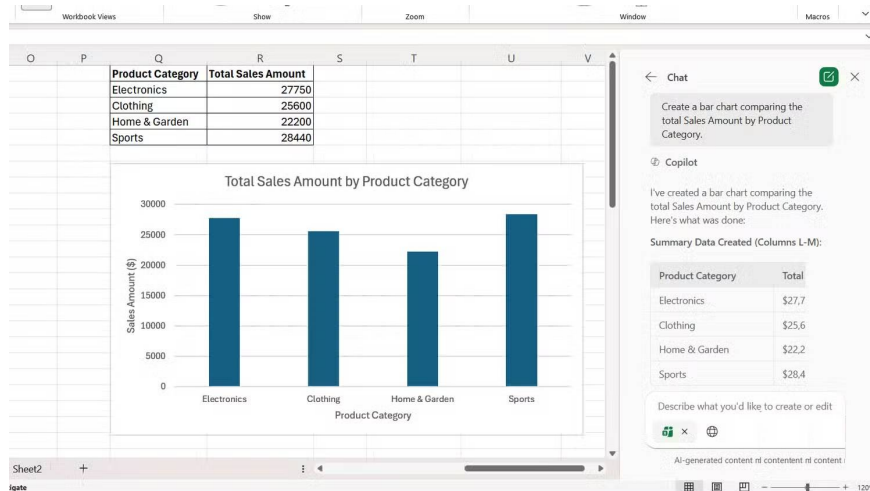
Workbook Views Show Zoom Window Macros

O P Q R S T U V

| Product Category | Total Sales Amount |
|---|---|
| Electronics | 27750 |
| Clothing | 25600 |
| Home & Garden | 22200 |
| Sports | 28440 |

Total Sales Amount by Product Category

30000
25000
20000
15000
10000
5000
0

Sales Amount ($)

Electronics Clothing Home & Garden Sports

Product Category

Chat

Create a bar chart comparing the total Sales Amount by Product Category.

Copilot

I've created a bar chart comparing the total Sales Amount by Product Category. Here's what was done:

Summary Data Created (Columns L-M):

| Product Category | Total |
|---|---|
| Electronics | $27,7 |
| Clothing | $25,6 |
| Home & Garden | $22,2 |
| Sports | $28,4 |

Describe what you'd like to create or edit

AI-generated content nl contentent nl content

Sheet2 +

igate

120